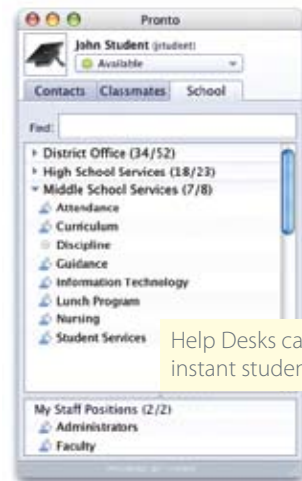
Pronto

John Student (student)

Available

Contacts Classmates School

Find:

District Office (34/52)
High School Services (18/23)
Middle School Services (7/8)
Attendance
Curriculum
Discipline
Guidance
Information Technology
Lunch Program
Nursing
Student Services

Help Desks ca
instant studer

My Staff Positions (2/2)
Administrators
Faculty